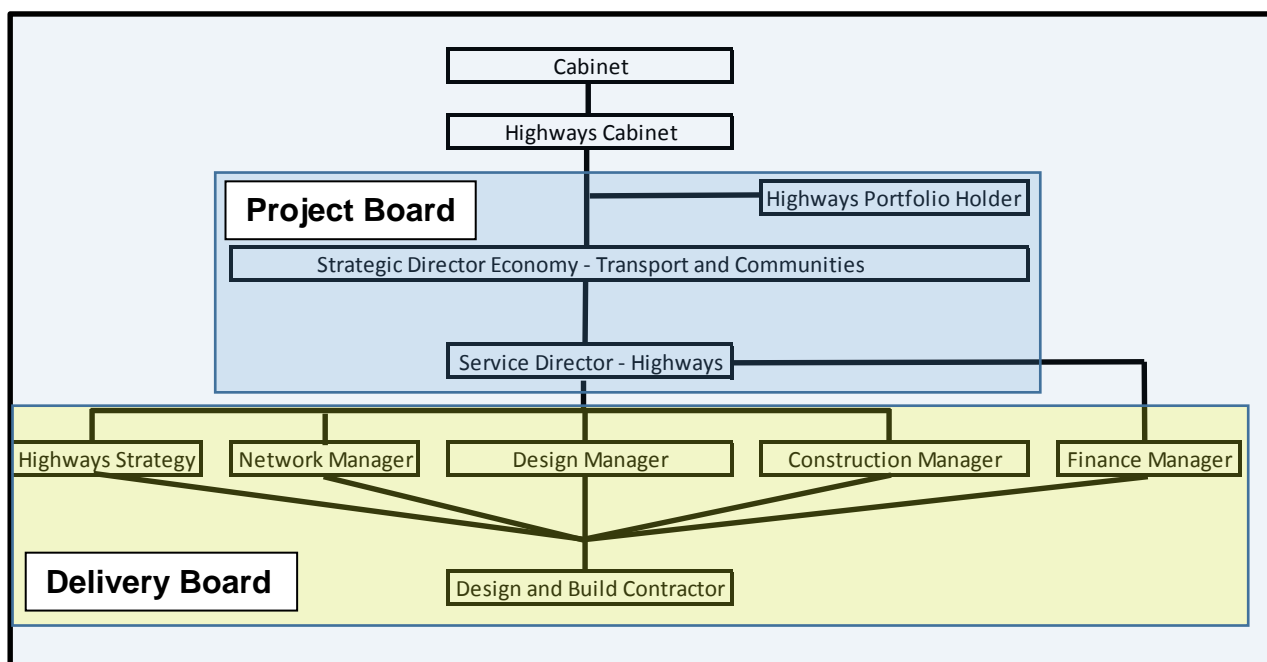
Cabinet

Highways Cabinet

Project Board

Highways Portfolio Holder

Strategic Director Economy - Transport and Communities

Service Director - Highways

Highways Strategy

Network Manager

Design Manager

Construction Manager

Finance Manager

Delivery Board

Design and Build Contractor